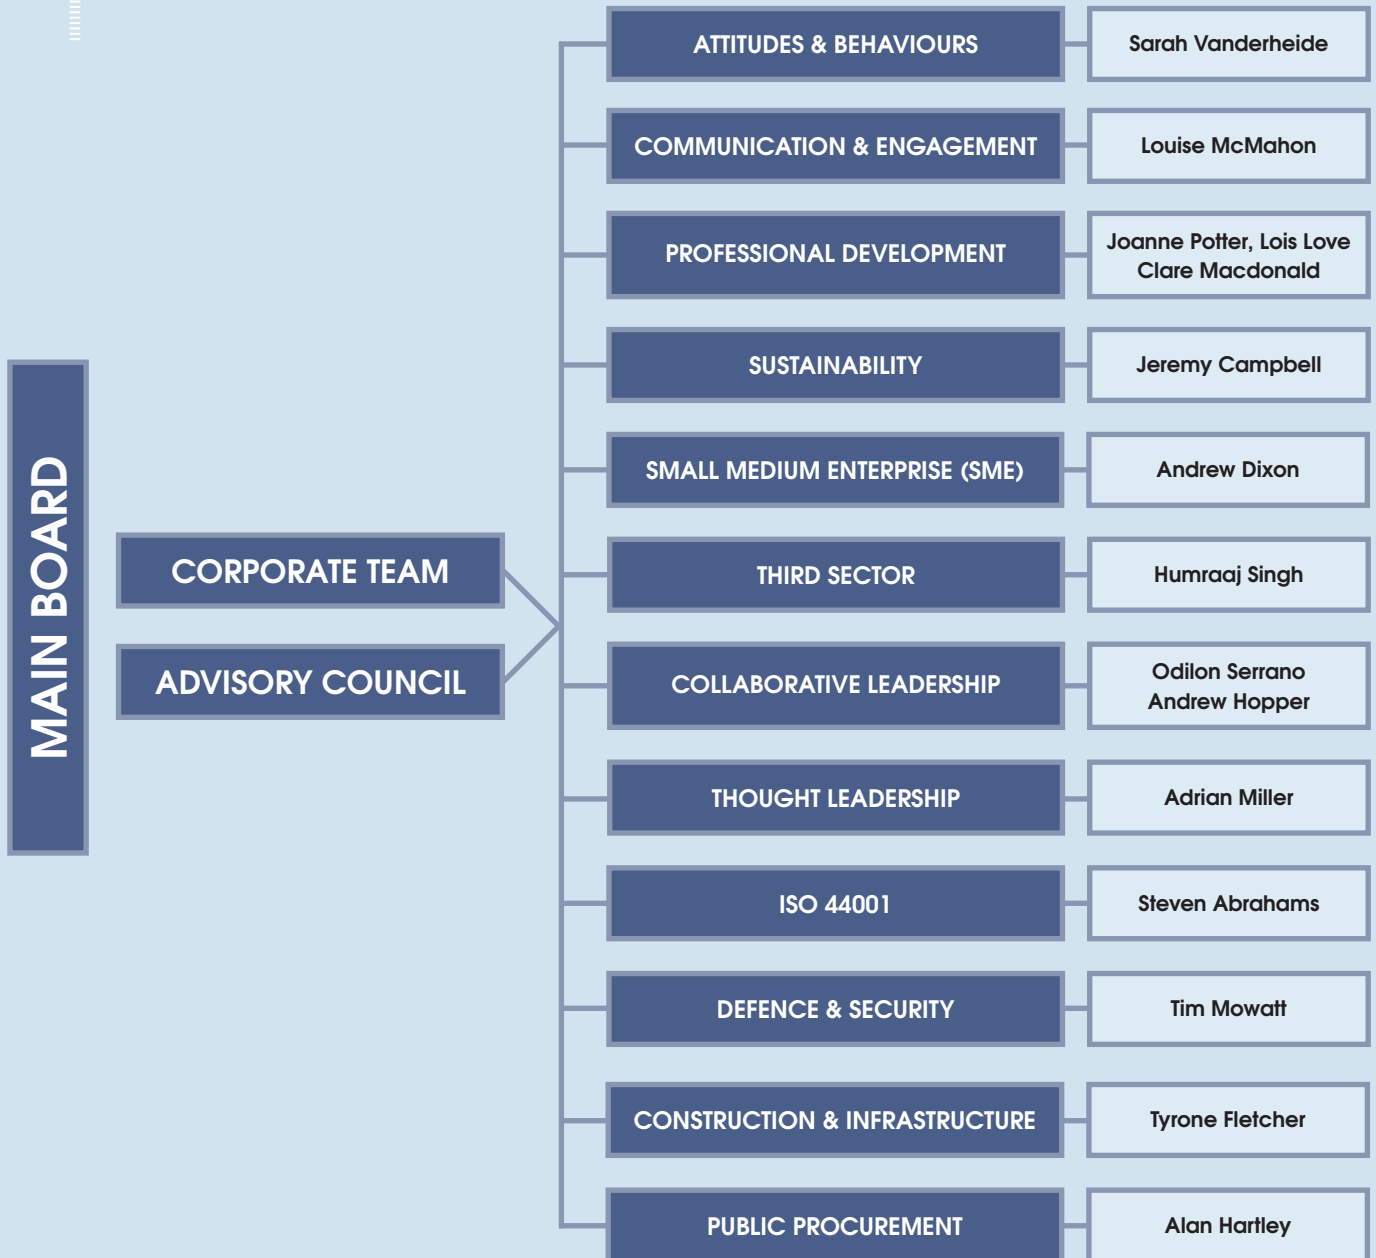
MAIN BOARD

CORPORATE TEAM

ADVISORY COUNCIL

| | |
|---|---|
| ATTITUDES & BEHAVIOURS | Sarah Vanderheide |
| COMMUNICATION & ENGAGEMENT | Louise McMahon |
| PROFESSIONAL DEVELOPMENT | Joanne Potter, Lois Love Clare Macdonald |
| SUSTAINABILITY | Jeremy Campbell |
| SMALL MEDIUM ENTERPRISE (SME) | Andrew Dixon |
| THIRD SECTOR | Humraaj Singh |
| COLLABORATIVE LEADERSHIP | Odilon Serrano Andrew Hopper |
| THOUGHT LEADERSHIP | Adrian Miller |
| ISO 44001 | Steven Abrahams |
| DEFENCE & SECURITY | Tim Mowatt |
| CONSTRUCTION & INFRASTRUCTURE | Tyrone Fletcher |
| PUBLIC PROCUREMENT | Alan Hartley |